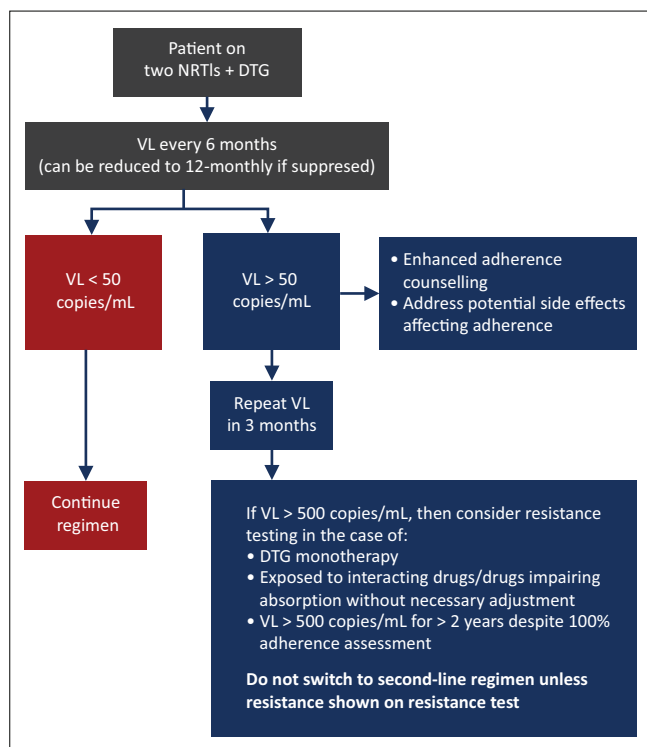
Patient on two NRTIs + DTG

VL every 6 months
(can be reduced to 12-monthly if suppresed)

VL < 50 copies/mL

VL > 50 copies/mL

• Enhanced adherence counselling
• Address potential side effects affecting adherence

Repeat VL in 3 months

Continue regimen

If VL > 500 copies/mL, then consider resistance testing in the case of:
• DTG monotherapy
• Exposed to interacting drugs/drugs impairing absorption without necessary adjustment
• VL > 500 copies/mL for > 2 years despite 100% adherence assessment

**Do not switch to second-line regimen unless resistance shown on resistance test**